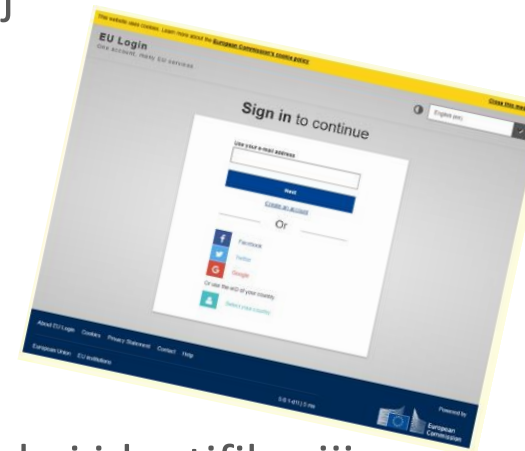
This website uses cookies. Learn more about the European Commission's cookie policy

Close this message

EU Login
One account, many EU services

English (en)

Sign in to continue

Use your e-mail address

Next

Create an account

Or

Facebook

Twitter

Google

Or use the eID of your country

Select your country

About EU Login Cookies Privacy Statement Contact Help

European Union EU institutions

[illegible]

Powered by

European Commission